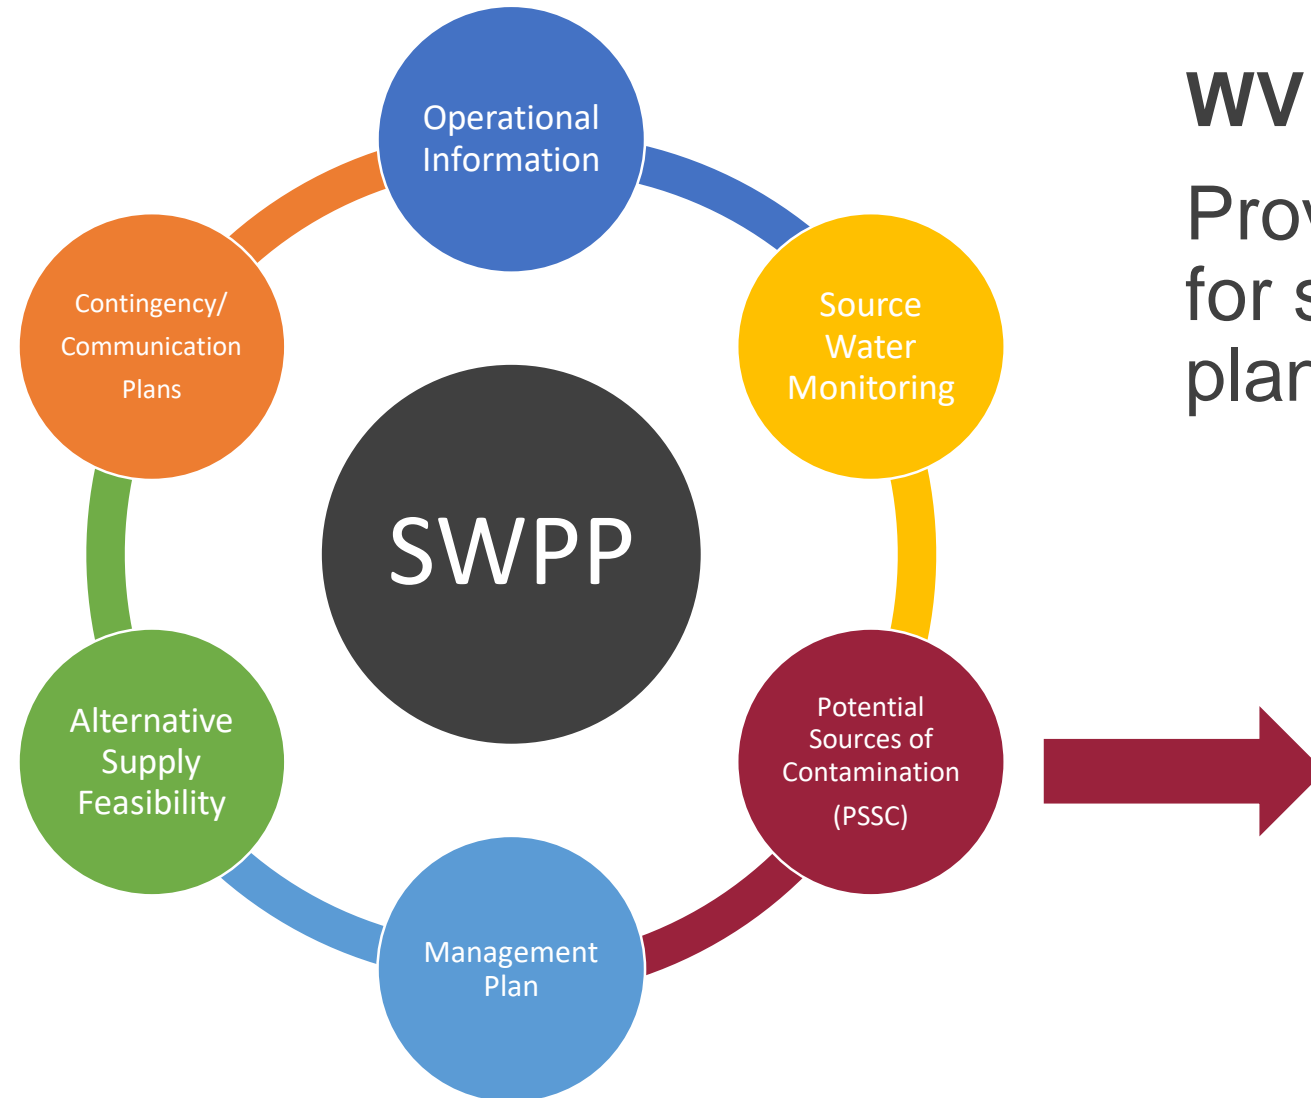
Operational Information

Source Water Monitoring

Potential Sources of Contamination (PSSC)

Management Plan

Alternative Supply Feasibility

Contingency/ Communication Plans

SWPP

WV

Prov
for s
plar